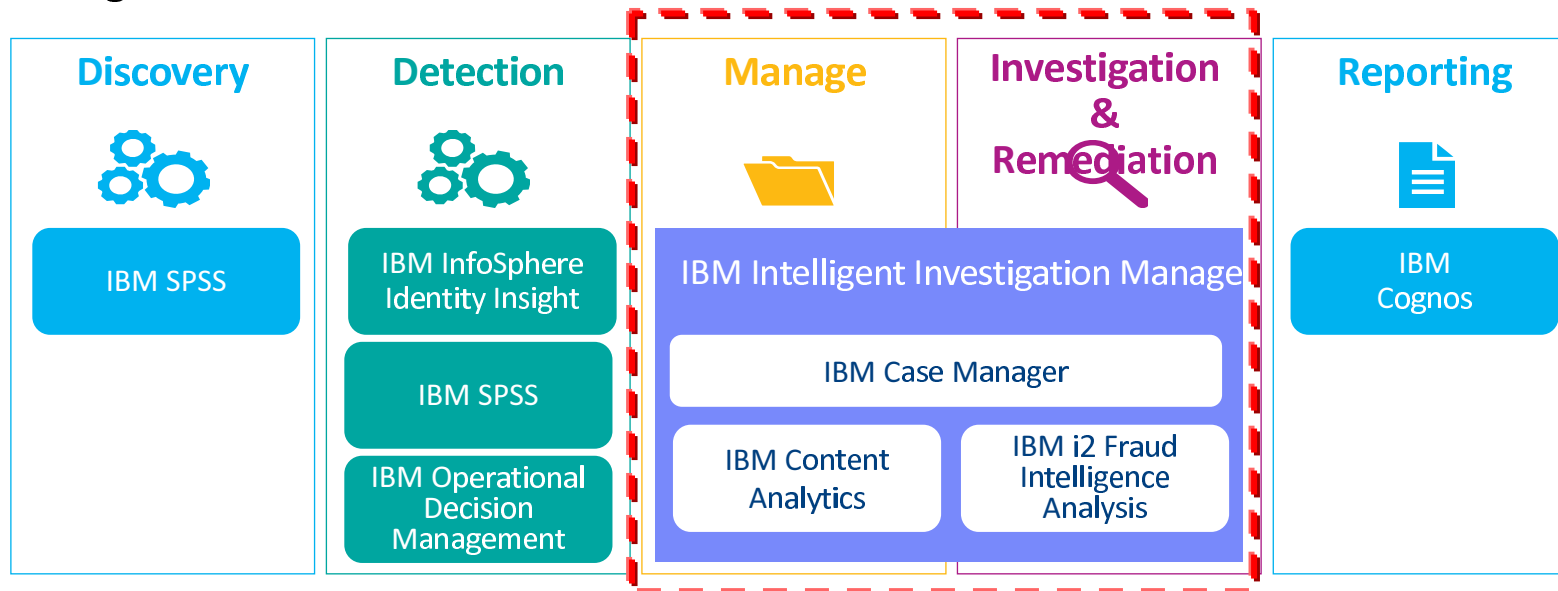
Discovery

IBM SPSS

Detection

IBM InfoSphere Identity Insight

IBM SPSS

IBM Operational Decision Management

Manage

Investigation & Remediation

IBM Intelligent Investigation Manage

IBM Case Manager

IBM Content Analytics

IBM i2 Fraud Intelligence Analysis

Reporting

IBM Cognos